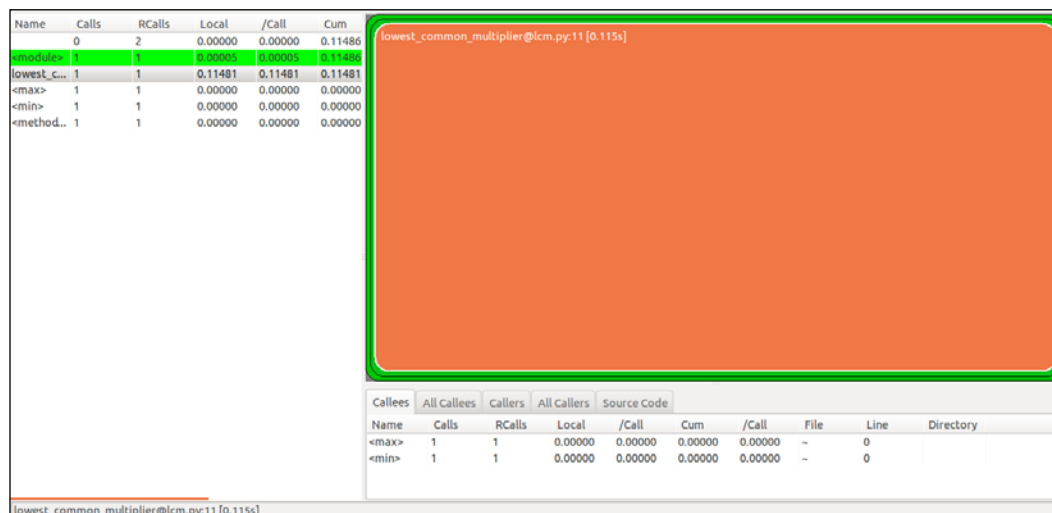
| Name | Calls | RCalls | Local | /Call | Cum |
|---|---|---|---|---|---|
| | 0 | 2 | 0.00000 | 0.00000 | 0.11486 |
| <module> | 1 | 1 | 0.00005 | 0.00005 | 0.11486 |
| lowest_c... | 1 | 1 | 0.11481 | 0.11481 | 0.11481 |
| <max> | 1 | 1 | 0.00000 | 0.00000 | 0.00000 |
| <min> | 1 | 1 | 0.00000 | 0.00000 | 0.00000 |
| <method... | 1 | 1 | 0.00000 | 0.00000 | 0.00000 |

lowest_common_multiplier@lcm.py:11 [0.115s]

Callees | All Callees | Callers | All Callers | Source Code

| Name | Calls | RCalls | Local | /Call | Cum | /Call | File | Line | Directory |
|---|---|---|---|---|---|---|---|---|---|
| <max> | 1 | 1 | 0.00000 | 0.00000 | 0.00000 | 0.00000 | ~ | 0 | |
| <min> | 1 | 1 | 0.00000 | 0.00000 | 0.00000 | 0.00000 | ~ | 0 | |

lowest_common_multiplier@lcm.py:11 [0.115s]